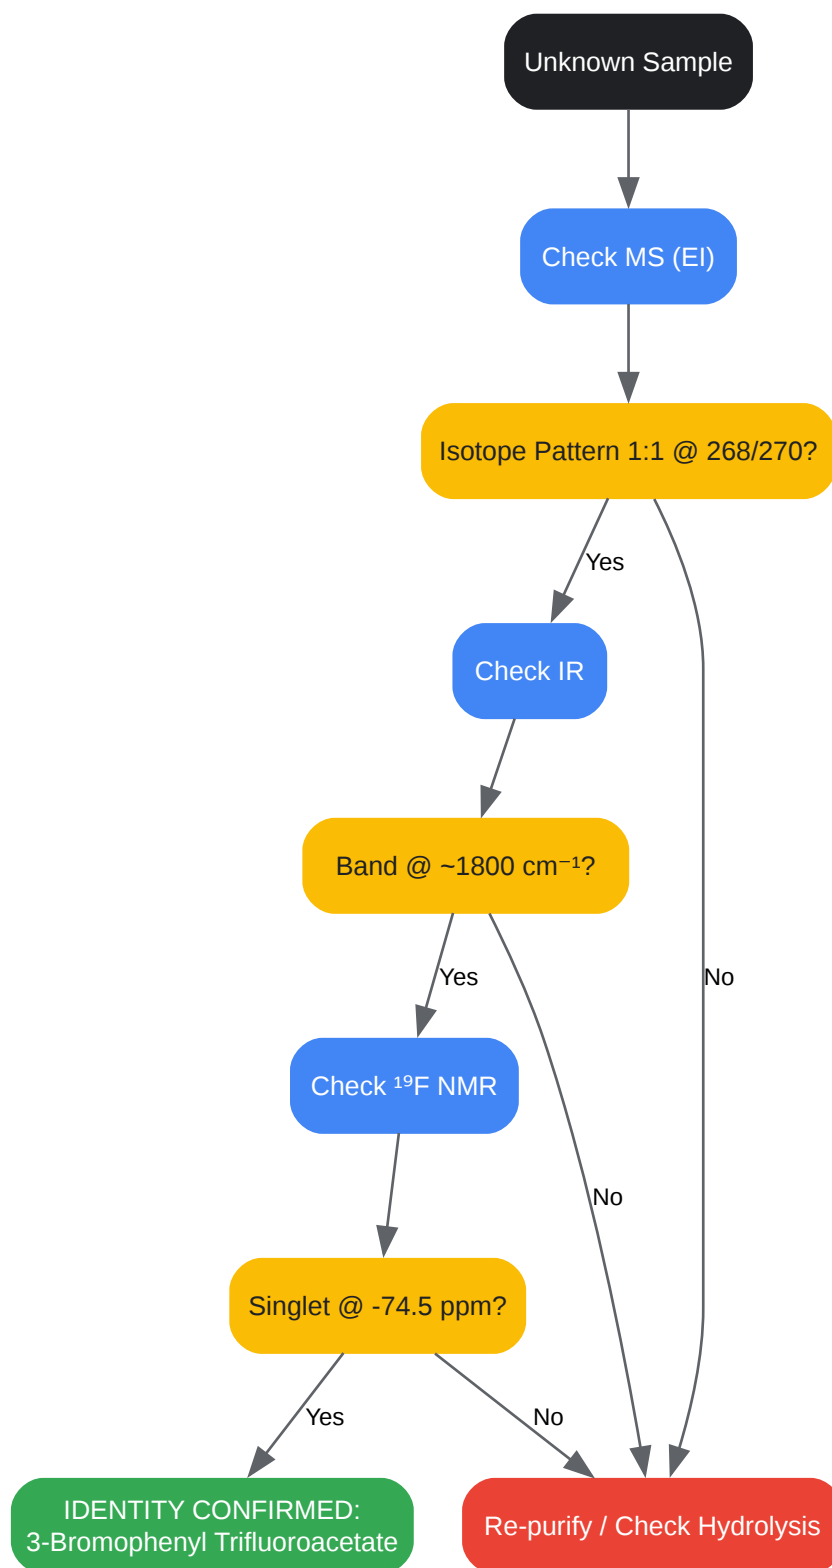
Unknown Sample

Check MS (EI)

Isotope Pattern 1:1 @ 268/270?

Yes

Check IR

Band @ ~1800 cm$^{-1}$?

Yes

Check $^{19}$F NMR

Singlet @ -74.5 ppm?

No

No

Yes

No

IDENTITY CONFIRMED: 3-Bromophenyl Trifluoroacetate

Re-purify / Check Hydrolysis